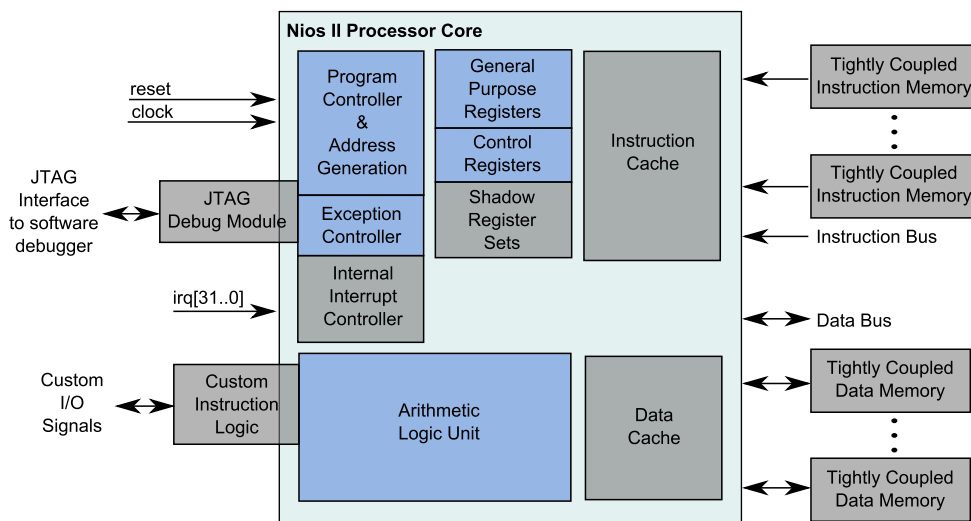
Nios II Processor Core

reset
clock

JTAG Interface to software debugger

JTAG Debug Module

Program Controller & Address Generation

Exception Controller

Internal Interrupt Controller

irq[31..0]

General Purpose Registers

Control Registers

Shadow Register Sets

Instruction Cache

Tightly Coupled Instruction Memory

Tightly Coupled Instruction Memory

Instruction Bus

Data Bus

Custom I/O Signals

Custom Instruction Logic

Arithmetic Logic Unit

Data Cache

Tightly Coupled Data Memory

Tightly Coupled Data Memory